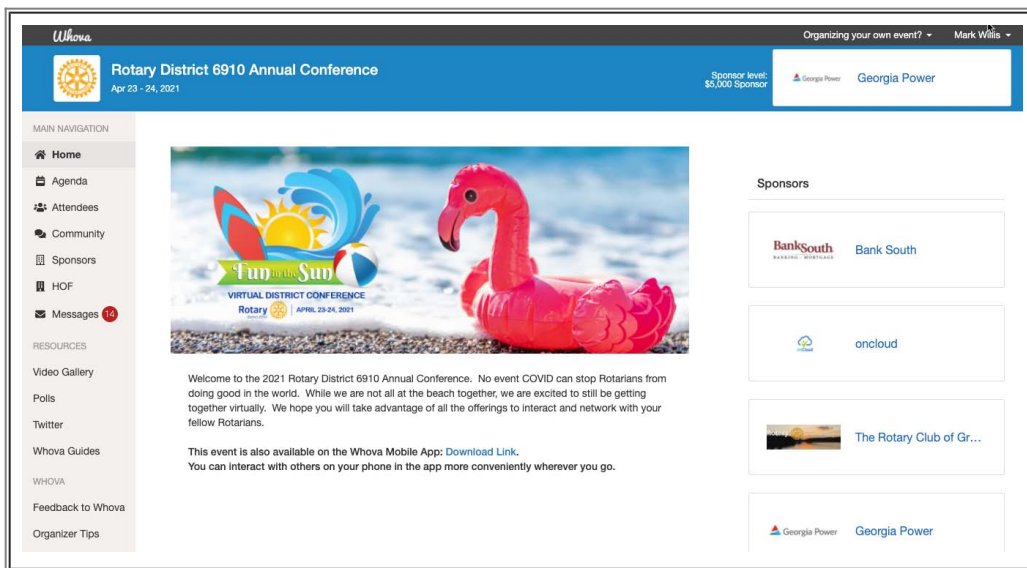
Whova

Organizing your own event? ▾

Mark Willis ▾

Rotary District 6910 Annual Conference

Apr 23 - 24, 2021

Sponsor level: $5,000 Sponsor

Georgia Power

Georgia Power

MAIN NAVIGATION

Home

Agenda

Attendees

Community

Sponsors

HOF

Messages 14

RESOURCES

Video Gallery

Polls

Twitter

Whova Guides

WHOVA

Feedback to Whova

Organizer Tips

Fun in the Sun

VIRTUAL DISTRICT CONFERENCE

Rotary | APRIL 23-24, 2021

Welcome to the 2021 Rotary District 6910 Annual Conference. No event COVID can stop Rotarians from doing good in the world. While we are not all at the beach together, we are excited to still be getting together virtually. We hope you will take advantage of all the offerings to interact and network with your fellow Rotarians.

This event is also available on the Whova Mobile App: Download Link.
You can interact with others on your phone in the app more conveniently wherever you go.

Sponsors

BankSouth BANKING · MORTGAGE

Bank South

oncloud

oncloud

The Rotary Club of Gr...

Georgia Power

Georgia Power